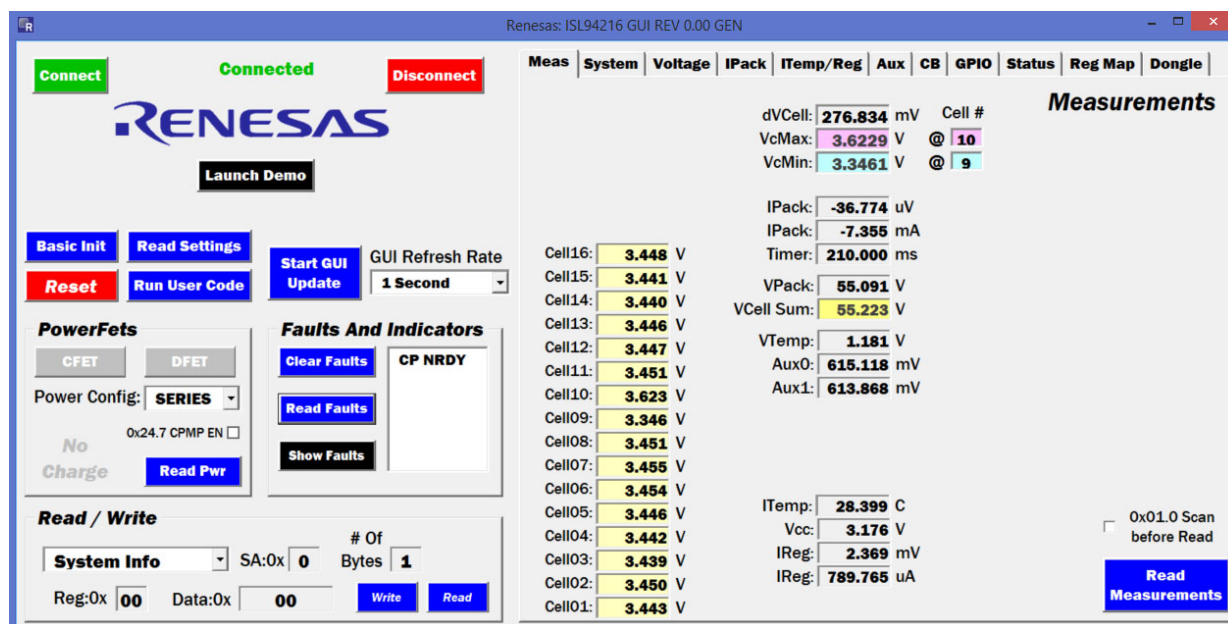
Renesas: ISL94216 GUI REV 0.00 GEN

Connect
Connected
Disconnect

RENESAS

Launch Demo

Basic Init
Read Settings
Reset
Run User Code
Start GUI Update
GUI Refresh Rate
1 Second

PowerFets
CFET
DFET
Power Config: SERIES
0x24.7 CPMP EN
No Charge
Read Pwr

Faults And Indicators
Clear Faults
Read Faults
Show Faults
CP NRDY

Read / Write
System Info
SA:0x 0
# Of Bytes 1
Reg:0x 00
Data:0x 00
Write
Read

Meas | System | Voltage | IPack | ITemp/Reg | Aux | CB | GPIO | Status | Reg Map | Dongle

Measurements

dVCell: 276.834 mV
Cell #
VcMax: 3.6229 V @ 10
VcMin: 3.3461 V @ 9

IPack: -36.774 uV
IPack: -7.355 mA
Timer: 210.000 ms

VPack: 55.091 V
VCell Sum: 55.223 V

VTemp: 1.181 V
Aux0: 615.118 mV
Aux1: 613.868 mV

Cell16: 3.448 V
Cell15: 3.441 V
Cell14: 3.440 V
Cell13: 3.446 V
Cell12: 3.447 V
Cell11: 3.451 V
Cell10: 3.623 V
Cell09: 3.346 V
Cell08: 3.451 V
Cell07: 3.455 V
Cell06: 3.454 V
Cell05: 3.446 V
Cell04: 3.442 V
Cell03: 3.439 V
Cell02: 3.450 V
Cell01: 3.443 V

ITemp: 28.399 C
Vcc: 3.176 V
IReg: 2.369 mV
IReg: 789.765 uA

0x01.0 Scan before Read
Read Measurements